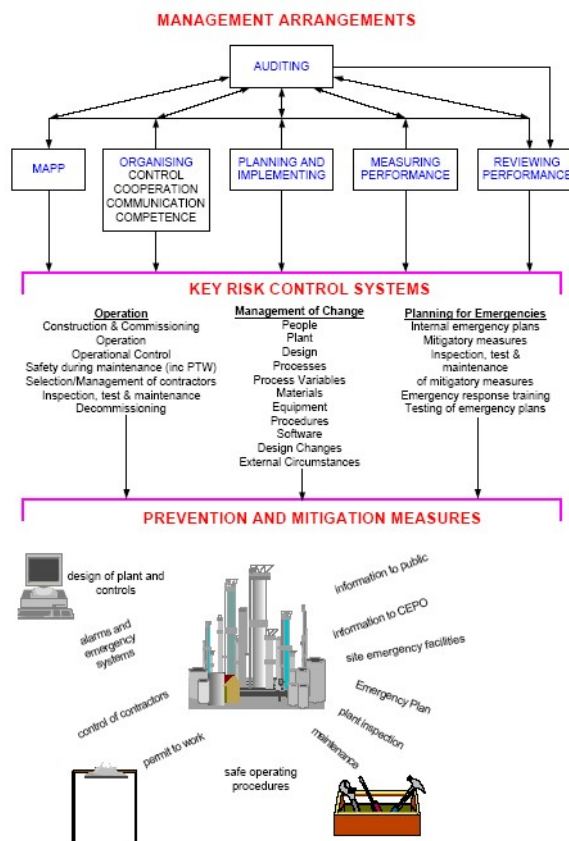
MANAGEMENT ARRANGEMENTS

AUDITING

MAPP

ORGANISING
CONTROL
COOPERATION
COMMUNICATION
COMPETENCE

PLANNING AND IMPLEMENTING

MEASURING PERFORMANCE

REVIEWING PERFORMANCE

KEY RISK CONTROL SYSTEMS

Operation
Construction & Commissioning
Operation
Operational Control
Safety during maintenance (inc PTW)
Selection/Management of contractors
Inspection, test & maintenance
Decommissioning

Management of Change
People
Plant
Design
Processes
Process Variables
Materials
Equipment
Procedures
Software
Design Changes
External Circumstances

Planning for Emergencies
Internal emergency plans
Mitigatory measures
Inspection, test & maintenance
of mitigatory measures
Emergency response training
Testing of emergency plans

PREVENTION AND MITIGATION MEASURES

design of plant and controls

alarms and emergency systems

control of contractors

permit to work

safe operating procedures

maintenance

plant inspection

Emergency Plan

site emergency facilities

information to CEPO

information to public